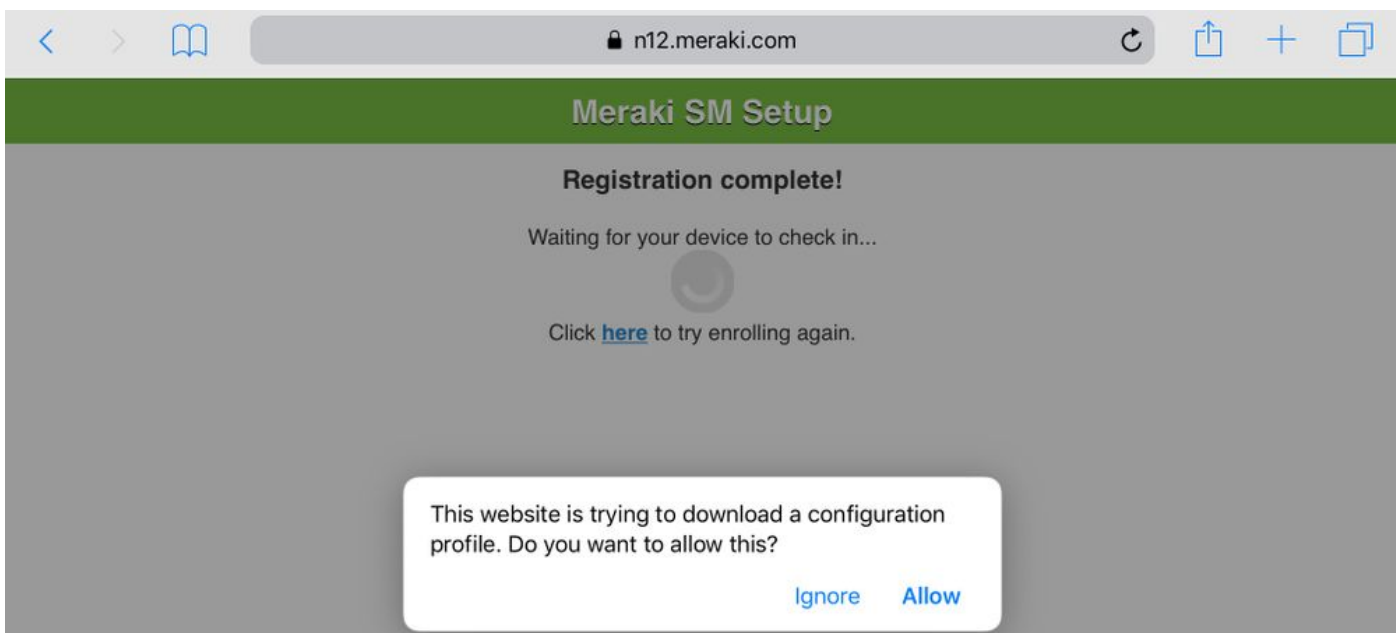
n12.meraki.com

Meraki SM Setup

Registration complete!

Waiting for your device to check in...

Click here to try enrolling again.

This website is trying to download a configuration profile. Do you want to allow this?

Ignore Allow